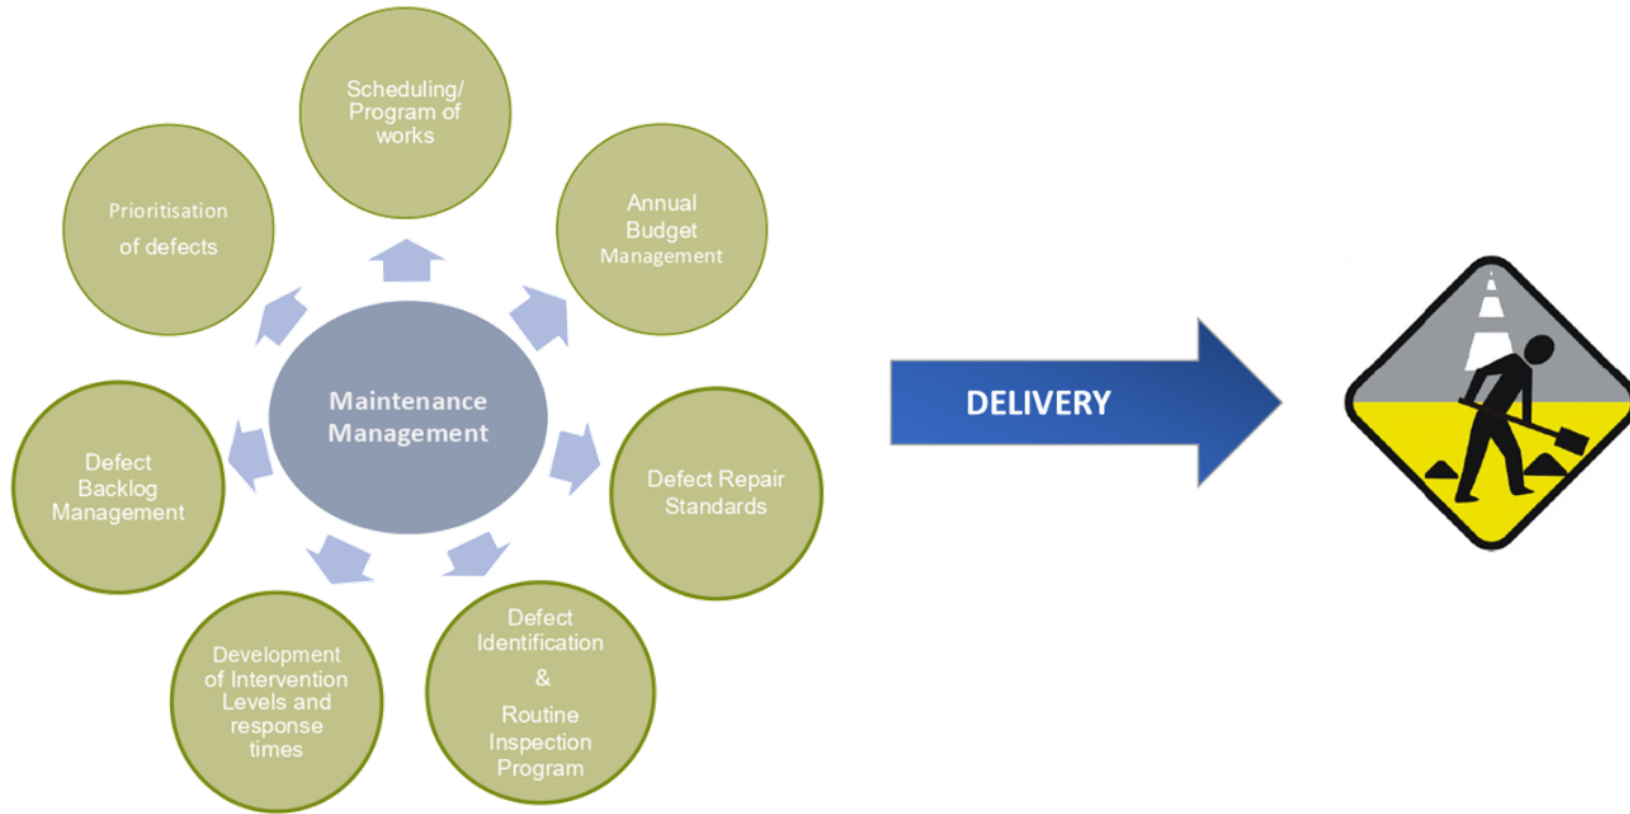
Scheduling/ Program of works

Prioritisation of defects

Annual Budget Management

Maintenance Management

Defect Backlog Management

Defect Repair Standards

Development of Intervention Levels and response times

Defect Identification & Routine Inspection Program

DELIVERY